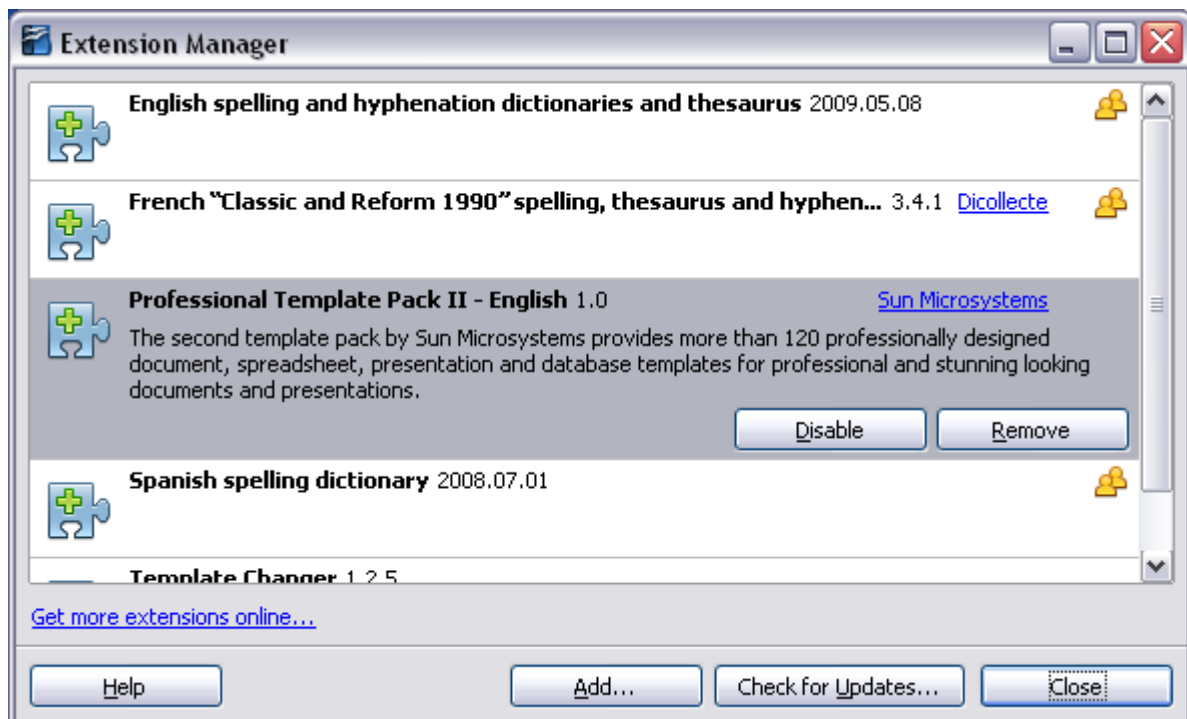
Extension Manager

English spelling and hyphenation dictionaries and thesaurus 2009.05.08

French "Classic and Reform 1990" spelling, thesaurus and hyphen... 3.4.1 Dicollecte

Professional Template Pack II - English 1.0 Sun Microsystems

The second template pack by Sun Microsystems provides more than 120 professionally designed document, spreadsheet, presentation and database templates for professional and stunning looking documents and presentations.

Disable Remove

Spanish spelling dictionary 2008.07.01

Template Changer 1.2.5

Get more extensions online...

Help Add... Check for Updates... Close